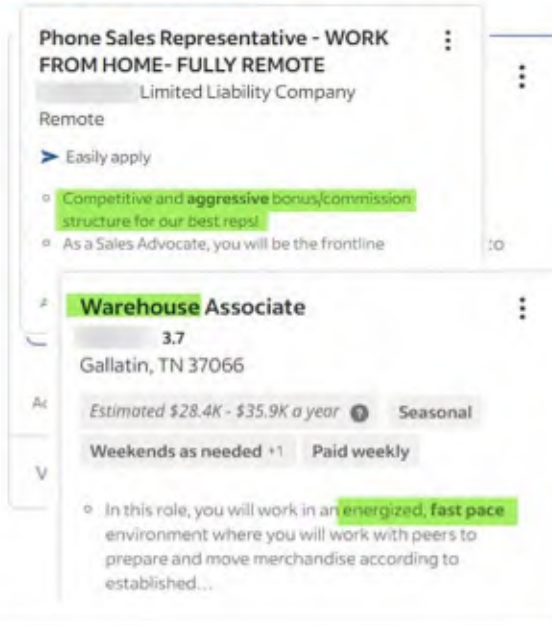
Phone Sales Representative - WORK FROM HOME- FULLY REMOTE

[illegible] Limited Liability Company

Remote

Easily apply

Competitive and **aggressive** bonus/commission structure for our best reps!

As a Sales Advocate, you will be the frontline

Warehouse Associate

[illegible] 3.7

Gallatin, TN 37066

Estimated $28.4K - $35.9K a year

Seasonal

Weekends as needed +1

Paid weekly

In this role, you will work in an **energized, fast pace** environment where you will work with peers to prepare and move merchandise according to established...